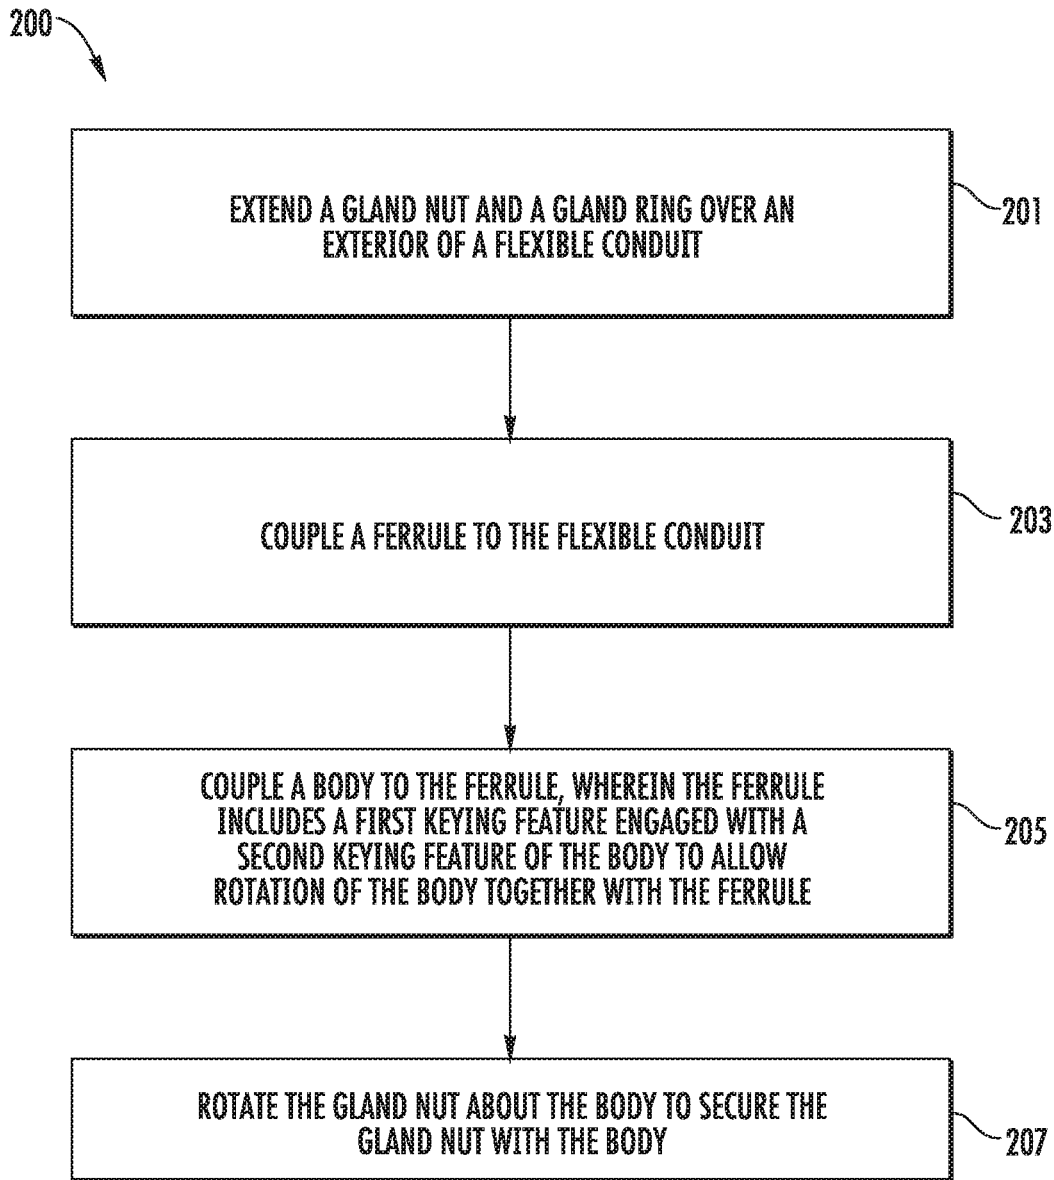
200

EXTEND A GLAND NUT AND A GLAND RING OVER AN EXTERIOR OF A FLEXIBLE CONDUIT

201

COUPLE A FERRULE TO THE FLEXIBLE CONDUIT

203

COUPLE A BODY TO THE FERRULE, WHEREIN THE FERRULE INCLUDES A FIRST KEYING FEATURE ENGAGED WITH A SECOND KEYING FEATURE OF THE BODY TO ALLOW ROTATION OF THE BODY TOGETHER WITH THE FERRULE

205

ROTATE THE GLAND NUT ABOUT THE BODY TO SECURE THE GLAND NUT WITH THE BODY

207